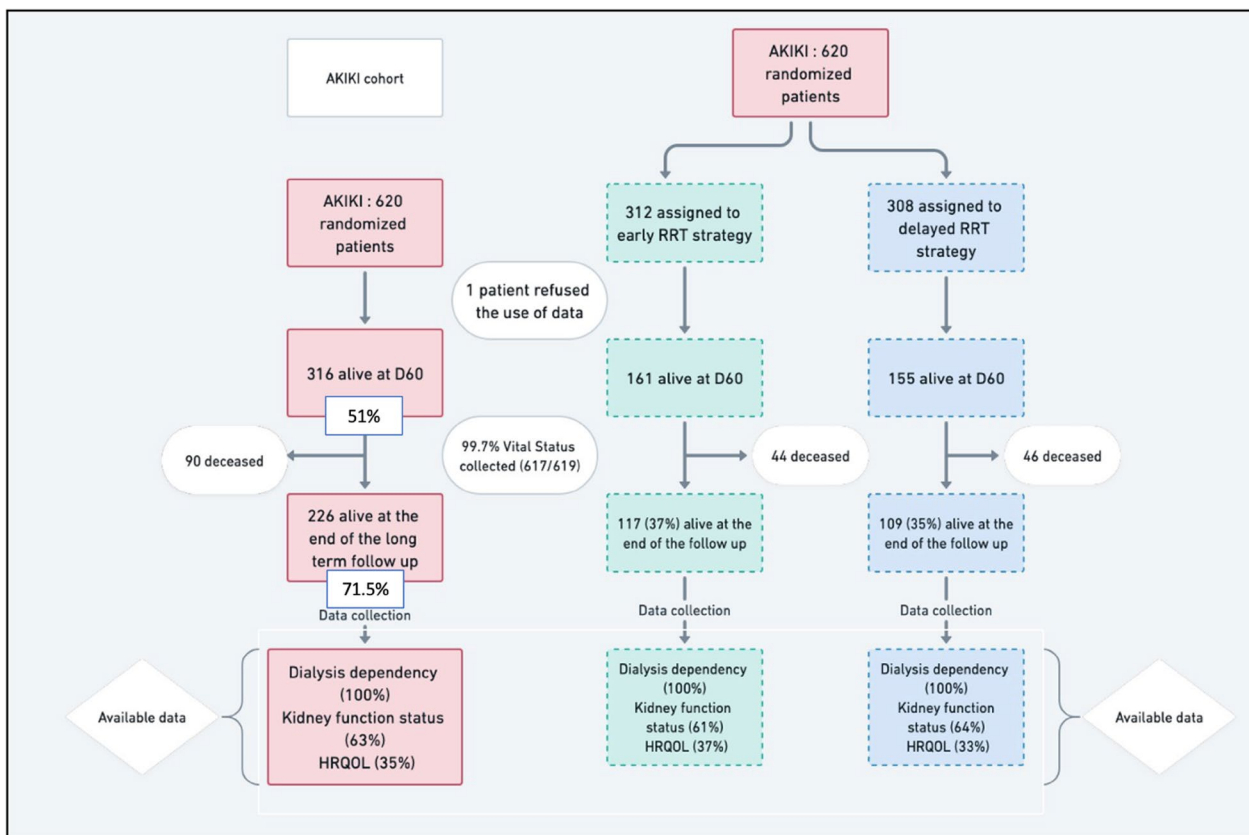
AKIKI cohort

AKIKI : 620 randomized patients

AKIKI : 620 randomized patients

312 assigned to early RRT strategy

308 assigned to delayed RRT strategy

1 patient refused the use of data

316 alive at D60

51%

161 alive at D60

155 alive at D60

90 deceased

99.7% Vital Status collected (617/619)

44 deceased

46 deceased

226 alive at the end of the long term follow up

71.5%

117 (37%) alive at the end of the follow up

109 (35%) alive at the end of the follow up

Data collection

Data collection

Data collection

Available data

Dialysis dependency (100%) Kidney function status (63%) HRQOL (35%)

Dialysis dependency (100%) Kidney function status (61%) HRQOL (37%)

Dialysis dependency (100%) Kidney function status (64%) HRQOL (33%)

Available data